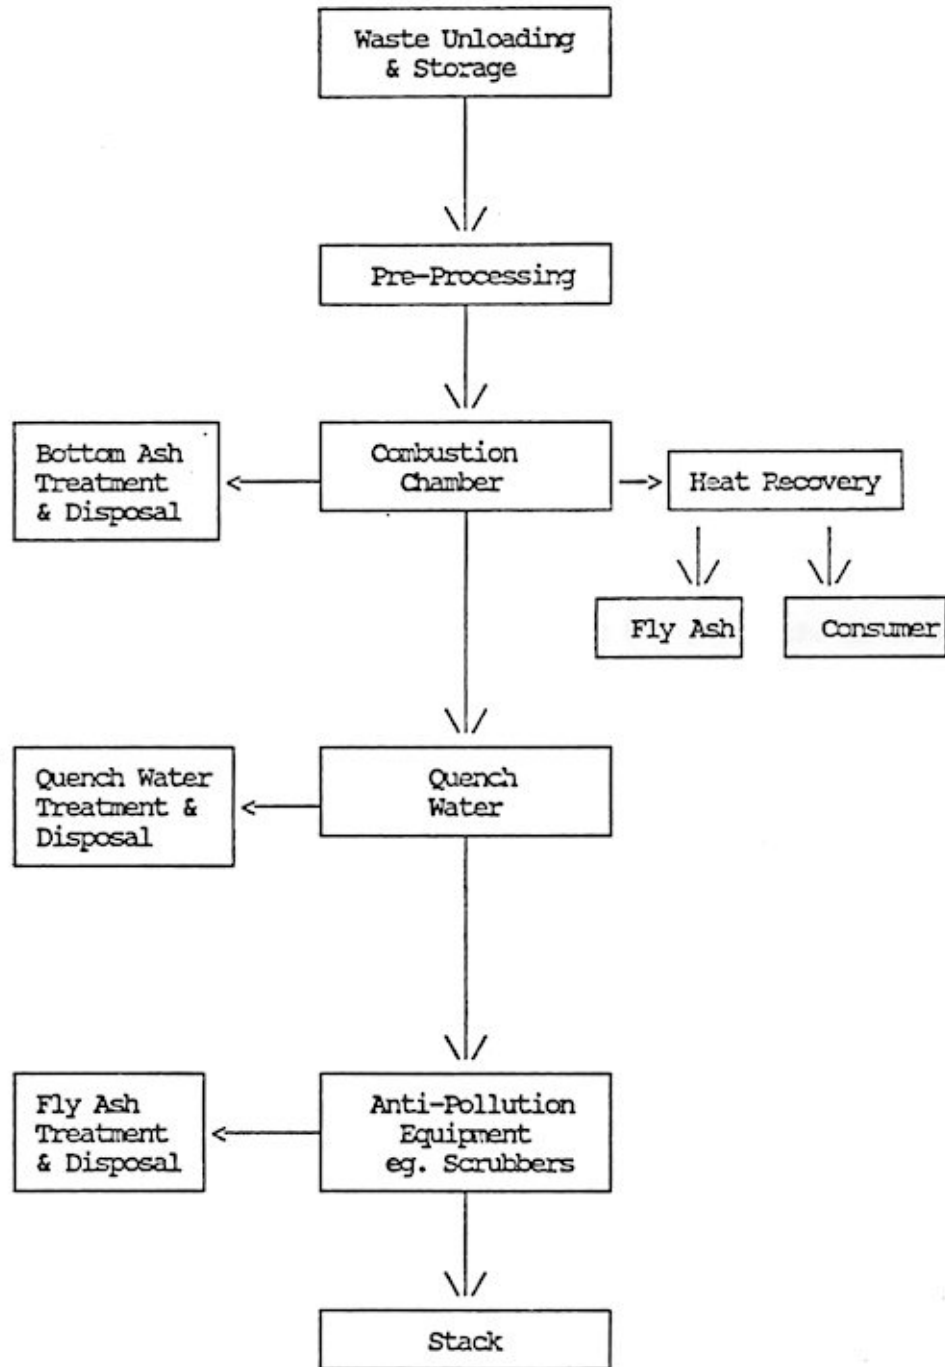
Waste Unloading & Storage

Pre-Processing

Bottom Ash Treatment & Disposal

Combustion Chamber

Heat Recovery

Fly Ash

Consumer

Quench Water Treatment & Disposal

Quench Water

Fly Ash Treatment & Disposal

Anti-Pollution Equipment eg. Scrubbers

Stack